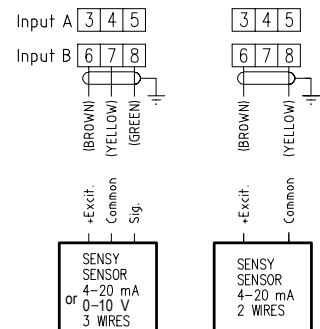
Input A | 3 | 4 | 5 |

Input B | 6 | 7 | 8 |

(BROWN) (YELLOW) (GREEN)

+Excit. Common Sig.

SENSY SENSOR 4–20 mA or 0–10 V 3 WIRES

| 3 | 4 | 5 |

| 6 | 7 | 8 |

(BROWN) (YELLOW)

+Excit. Common

SENSY SENSOR 4–20 mA 2 WIRES